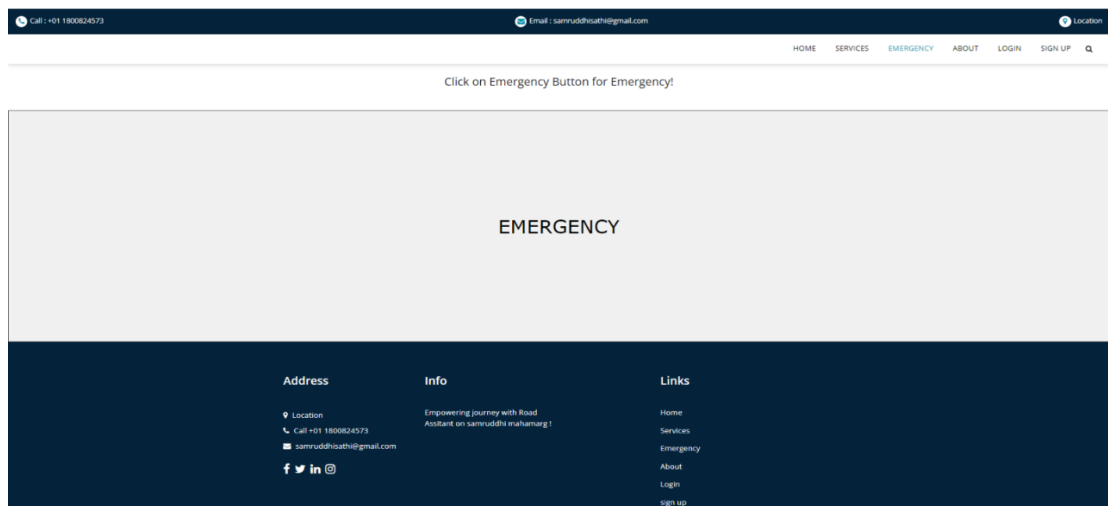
Call : +01 1800824573

Email : samruddhisathi@gmail.com

Location

HOME SERVICES EMERGENCY ABOUT LOGIN SIGN UP

Click on Emergency Button for Emergency!

EMERGENCY

Address

Location

Call +01 1800824573

samruddhisathi@gmail.com

Info

Empowering journey with Road Assitant on samruddhi mahamarg !

Links

Home

Services

Emergency

About

Login

sign up